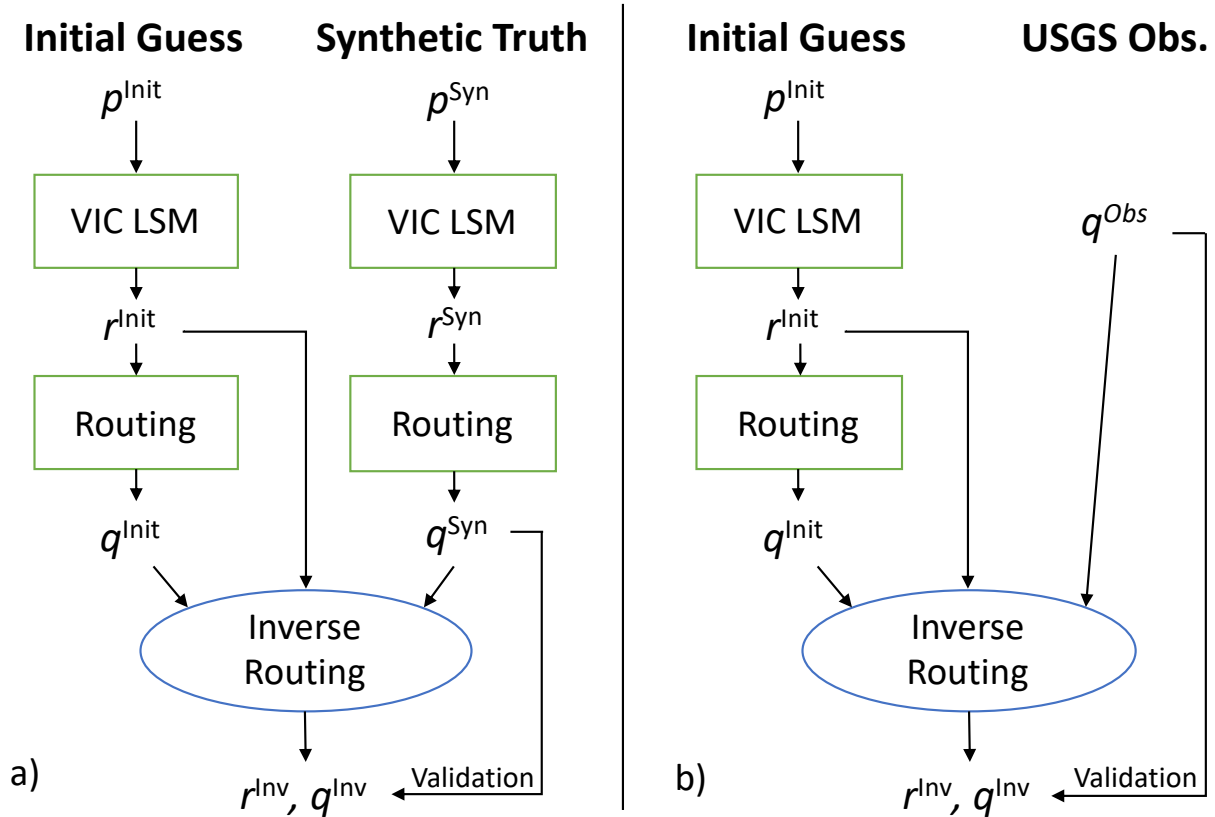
Initial Guess

Synthetic Truth

$p^{\text{Init}}$

VIC LSM

$r^{\text{Init}}$

Routing

$q^{\text{Init}}$

$p^{\text{Syn}}$

VIC LSM

$r^{\text{Syn}}$

Routing

$q^{\text{Syn}}$

Inverse Routing

a)

$r^{\text{Inv}}$, $q^{\text{Inv}}$

Validation

Initial Guess

USGS Obs.

$p^{\text{Init}}$

VIC LSM

$q^{Obs}$

$r^{\text{Init}}$

Routing

$q^{\text{Init}}$

Inverse Routing

b)

$r^{\text{Inv}}$, $q^{\text{Inv}}$

Validation